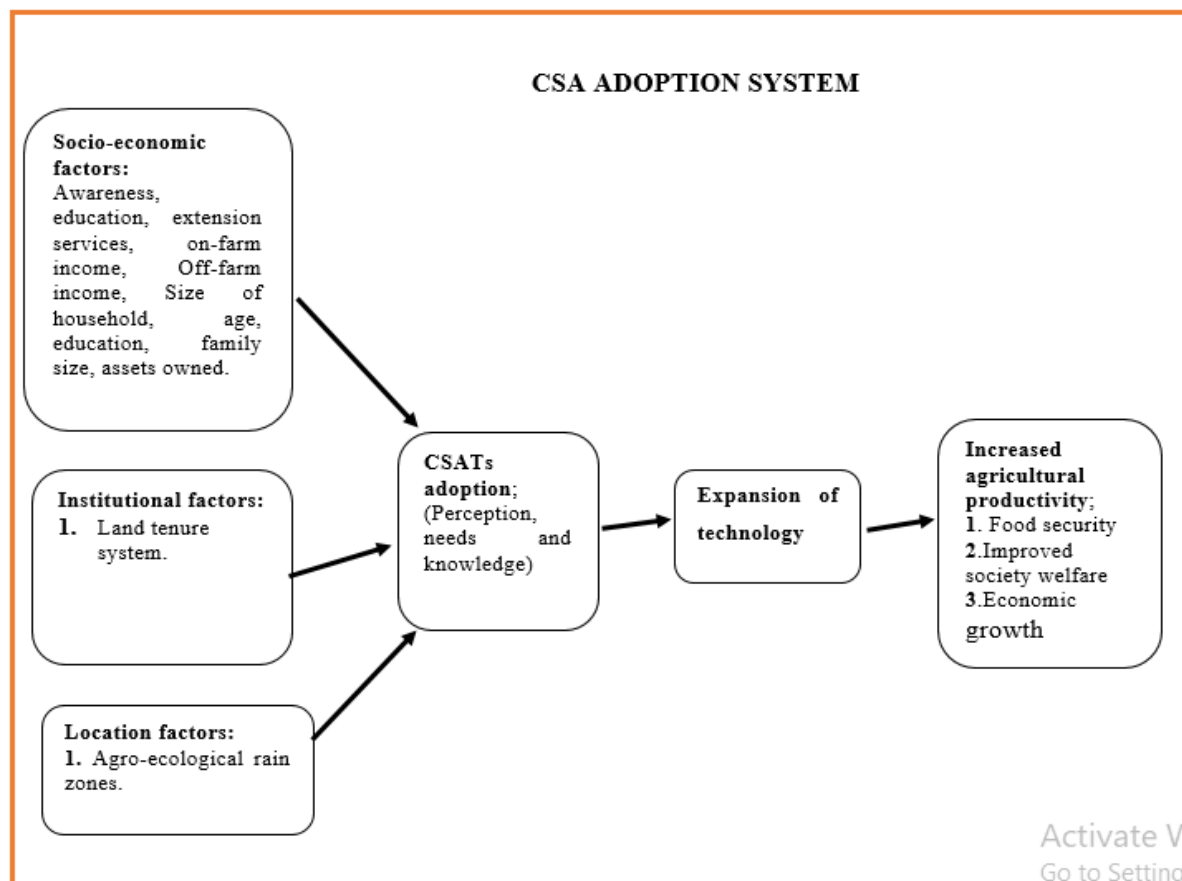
CSA ADOPTION SYSTEM

Socio-economic factors: Awareness, education, extension services, on-farm income, Off-farm income, Size of household, age, education, family size, assets owned.

Institutional factors:
1. Land tenure system.

Location factors:
1. Agro-ecological rain zones.

CSATs adoption; (Perception, needs and knowledge)

Expansion of technology

Increased agricultural productivity;
1. Food security
2.Improved society welfare
3.Economic growth

Activate W
Go to Settin